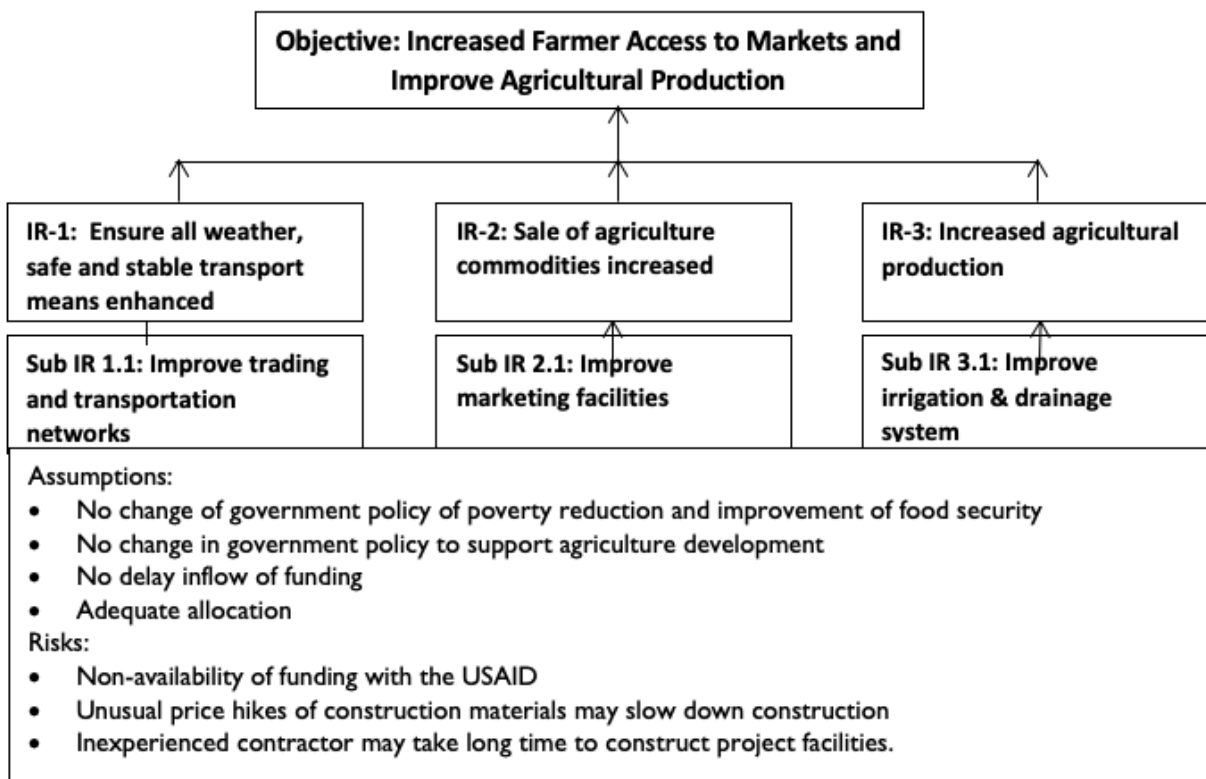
Objective: Increased Farmer Access to Markets and Improve Agricultural Production

IR-1: Ensure all weather, safe and stable transport means enhanced

IR-2: Sale of agriculture commodities increased

IR-3: Increased agricultural production

Sub IR 1.1: Improve trading and transportation networks

Sub IR 2.1: Improve marketing facilities

Sub IR 3.1: Improve irrigation & drainage system

Assumptions:
- No change of government policy of poverty reduction and improvement of food security
- No change in government policy to support agriculture development
- No delay inflow of funding
- Adequate allocation

Risks:
- Non-availability of funding with the USAID
- Unusual price hikes of construction materials may slow down construction
- Inexperienced contractor may take long time to construct project facilities.